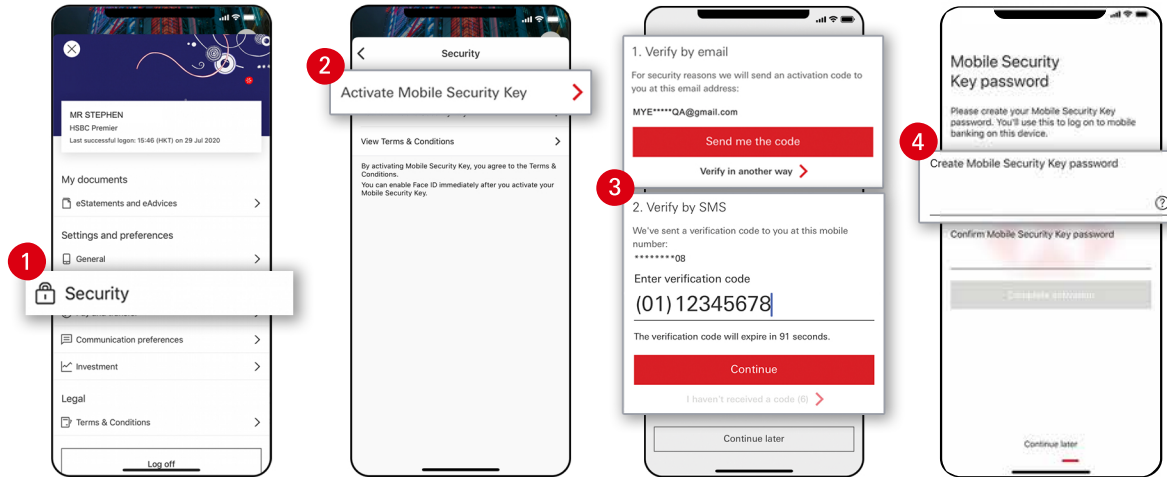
MR STEPHEN
HSBC Premier
Last successful logon: 15:46 (HKT) on 29 Jul 2020

My documents
eStatements and eAdvices

Settings and preferences
General

1
Security

Communication preferences
Investment

Legal
Terms & Conditions

Log off

Security

2
Activate Mobile Security Key

View Terms & Conditions

By activating Mobile Security Key, you agree to the Terms & Conditions.
You can enable Face ID immediately after you activate your Mobile Security Key.

1. Verify by email

For security reasons we will send an activation code to you at this email address:

MYE*****QA@gmail.com

Send me the code

Verify in another way

3
2. Verify by SMS

We've sent a verification code to you at this mobile number:
********08

Enter verification code
(01) 12345678

The verification code will expire in 91 seconds.

Continue

I haven't received a code (6)

Continue later

Mobile Security Key password

Please create your Mobile Security Key password. You'll use this to log on to mobile banking on this device.

4
Create Mobile Security Key password

Confirm Mobile Security Key password

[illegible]

Continue later